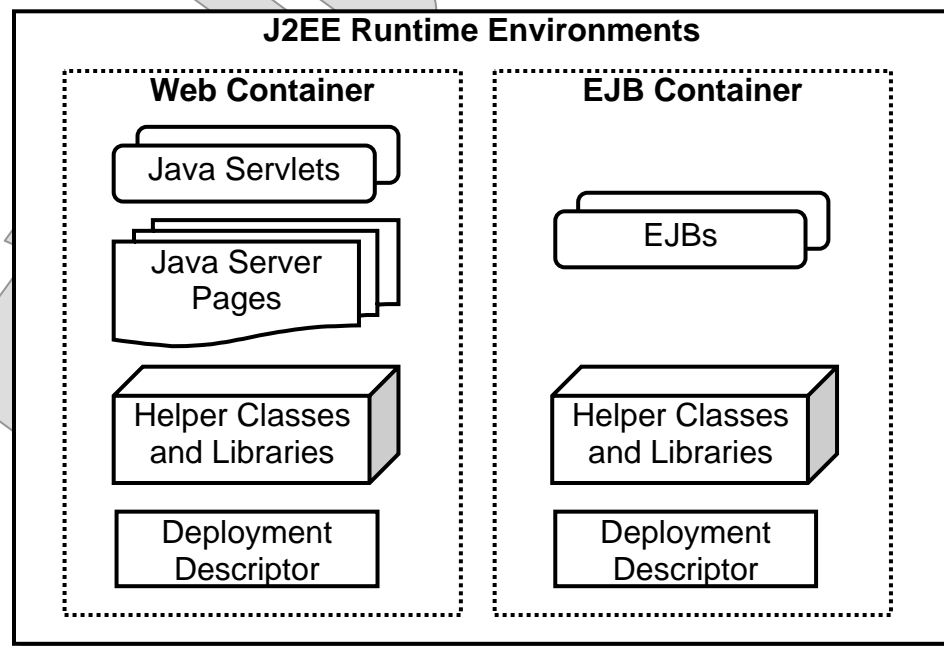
J2EE Runtime Environments

Web Container

Java Servlets

Java Server Pages

Helper Classes and Libraries

Deployment Descriptor

EJB Container

EJBs

Helper Classes and Libraries

Deployment Descriptor